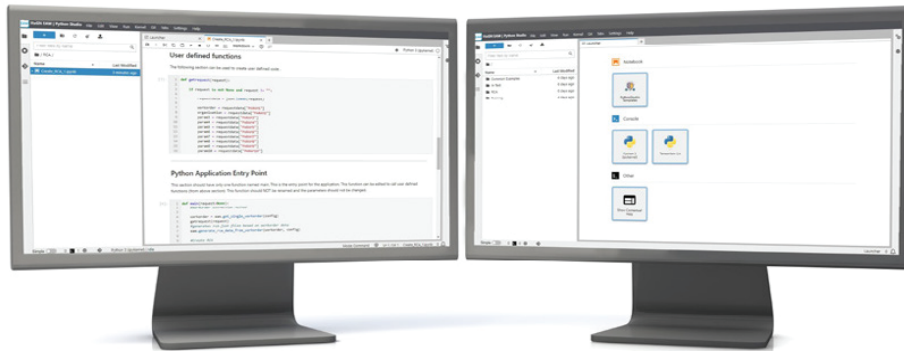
User defined functions

The following section can be used to create user defined code.

Python Application Entry Point

This section should have only one function named main. This is the entry point for the application. The function can be edited to call user defined functions shown above sections. This function should NOT be renamed and the parameters should not be changed.

Notebook

Console

Other